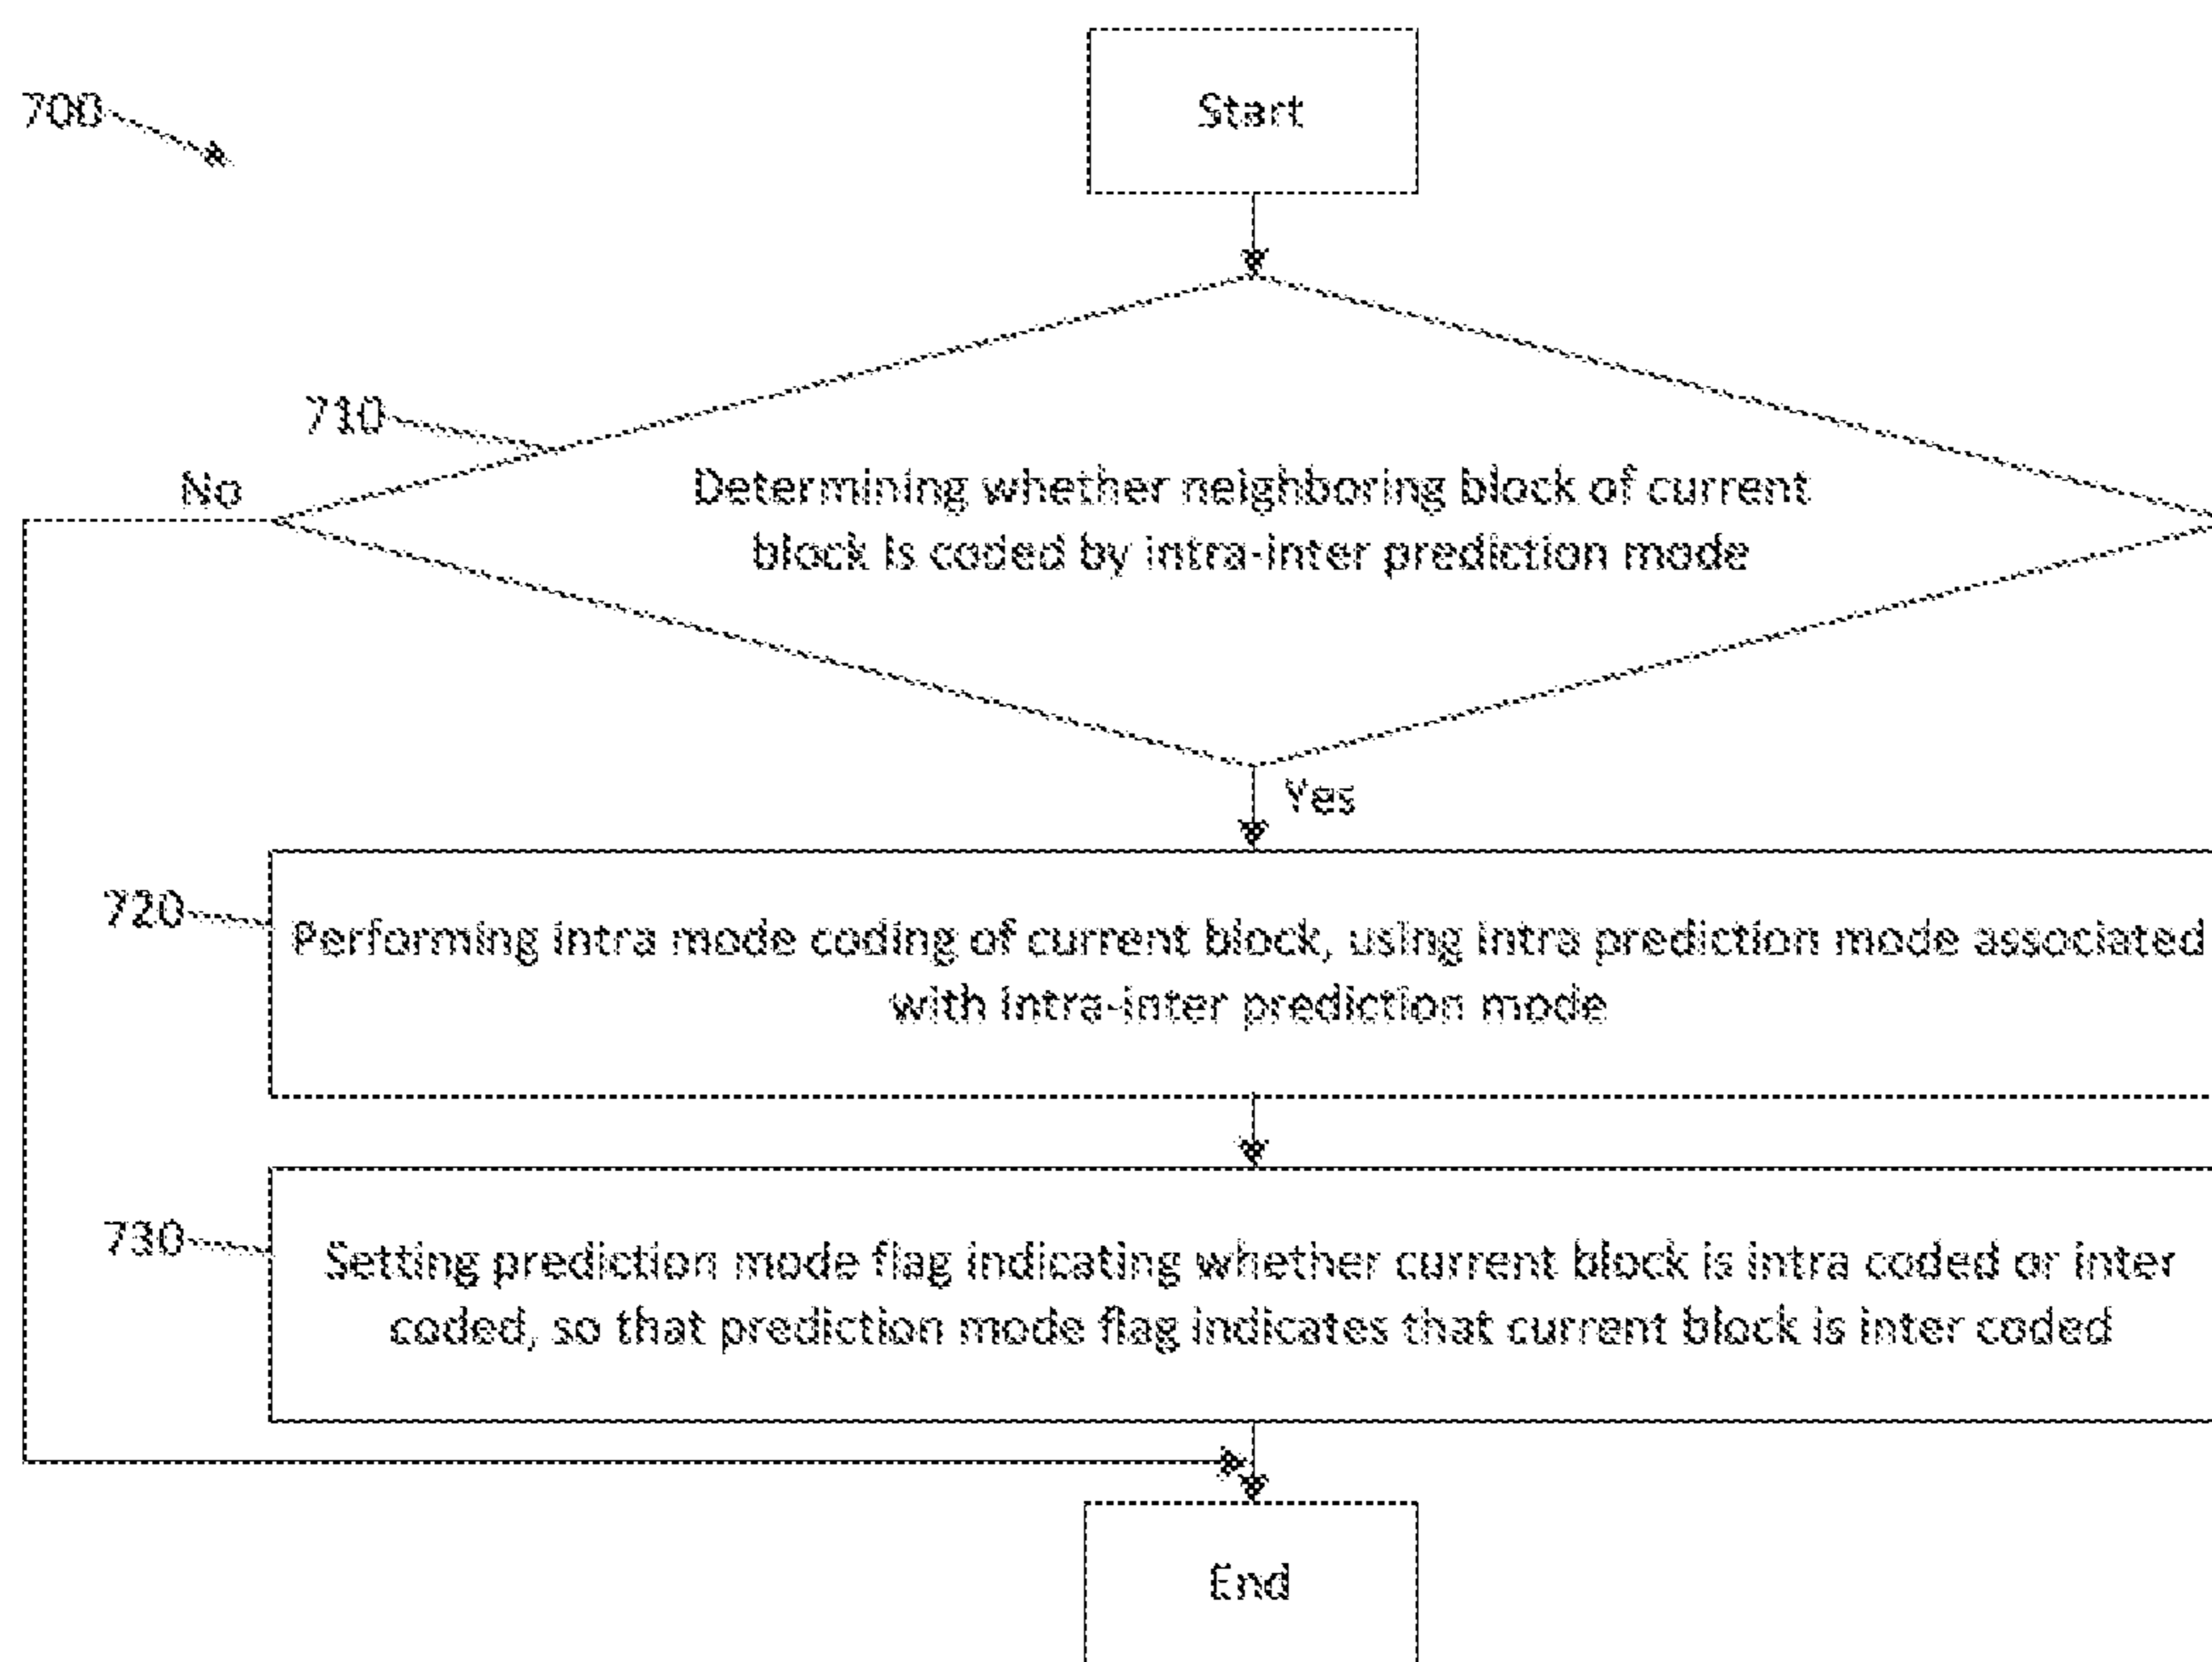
700

Start

710

No

Determining whether neighboring block of current block is coded by intra-inter prediction mode

Yes

720

Performing intra mode coding of current block, using intra prediction mode associated with intra-inter prediction mode

730

Setting prediction mode flag indicating whether current block is intra coded or inter coded, so that prediction mode flag indicates that current block is inter coded

End